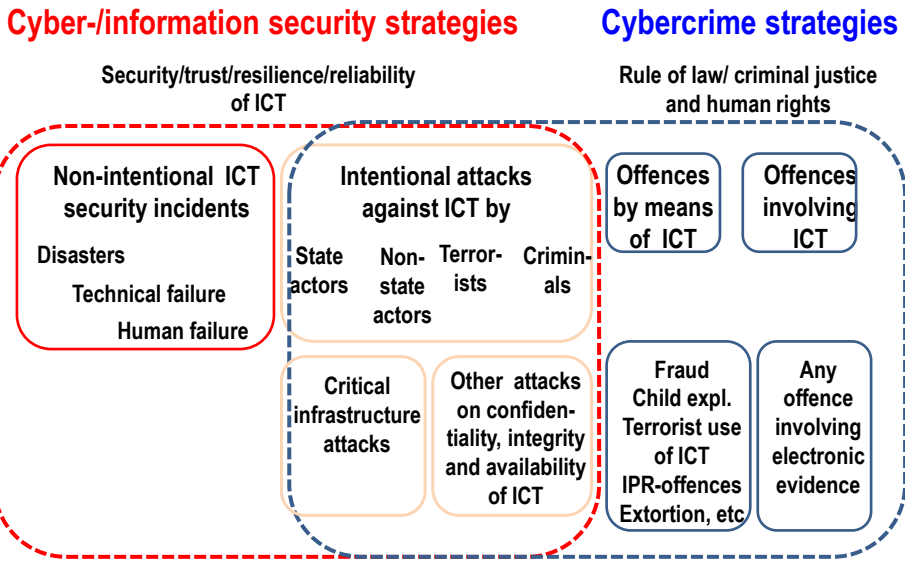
Cyber-/information security strategies

Cybercrime strategies

Security/trust/resilience/reliability of ICT

Rule of law/ criminal justice and human rights

Non-intentional ICT security incidents

Disasters

Technical failure

Human failure

Intentional attacks against ICT by

State actors

Non-state actors

Terrorists

Criminals

Critical infrastructure attacks

Other attacks on confidentiality, integrity and availability of ICT

Offences by means of ICT

Offences involving ICT

Fraud
Child expl.
Terrorist use of ICT
IPR-offences
Extortion, etc

Any offence involving electronic evidence